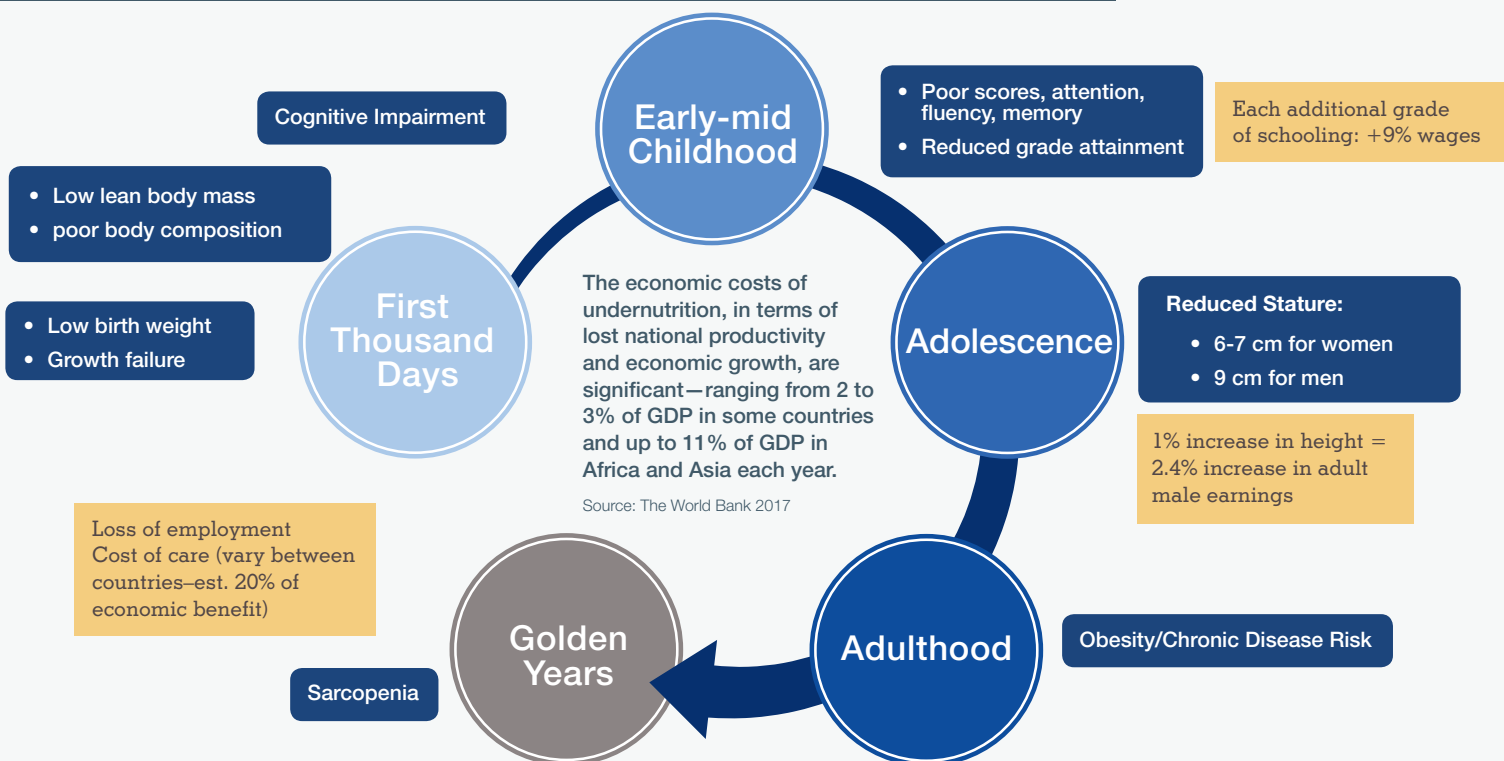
Cognitive Impairment

- Low lean body mass
- poor body composition

- Low birth weight
- Growth failure

First Thousand Days

Early-mid Childhood

- Poor scores, attention, fluency, memory
- Reduced grade attainment

Each additional grade of schooling: +9% wages

The economic costs of undernutrition, in terms of lost national productivity and economic growth, are significant—ranging from 2 to 3% of GDP in some countries and up to 11% of GDP in Africa and Asia each year.

Source: The World Bank 2017

Adolescence

Reduced Stature:
- 6-7 cm for women
- 9 cm for men

1% increase in height = 2.4% increase in adult male earnings

Loss of employment
Cost of care (vary between countries–est. 20% of economic benefit)

Golden Years

Sarcopenia

Adulthood

Obesity/Chronic Disease Risk